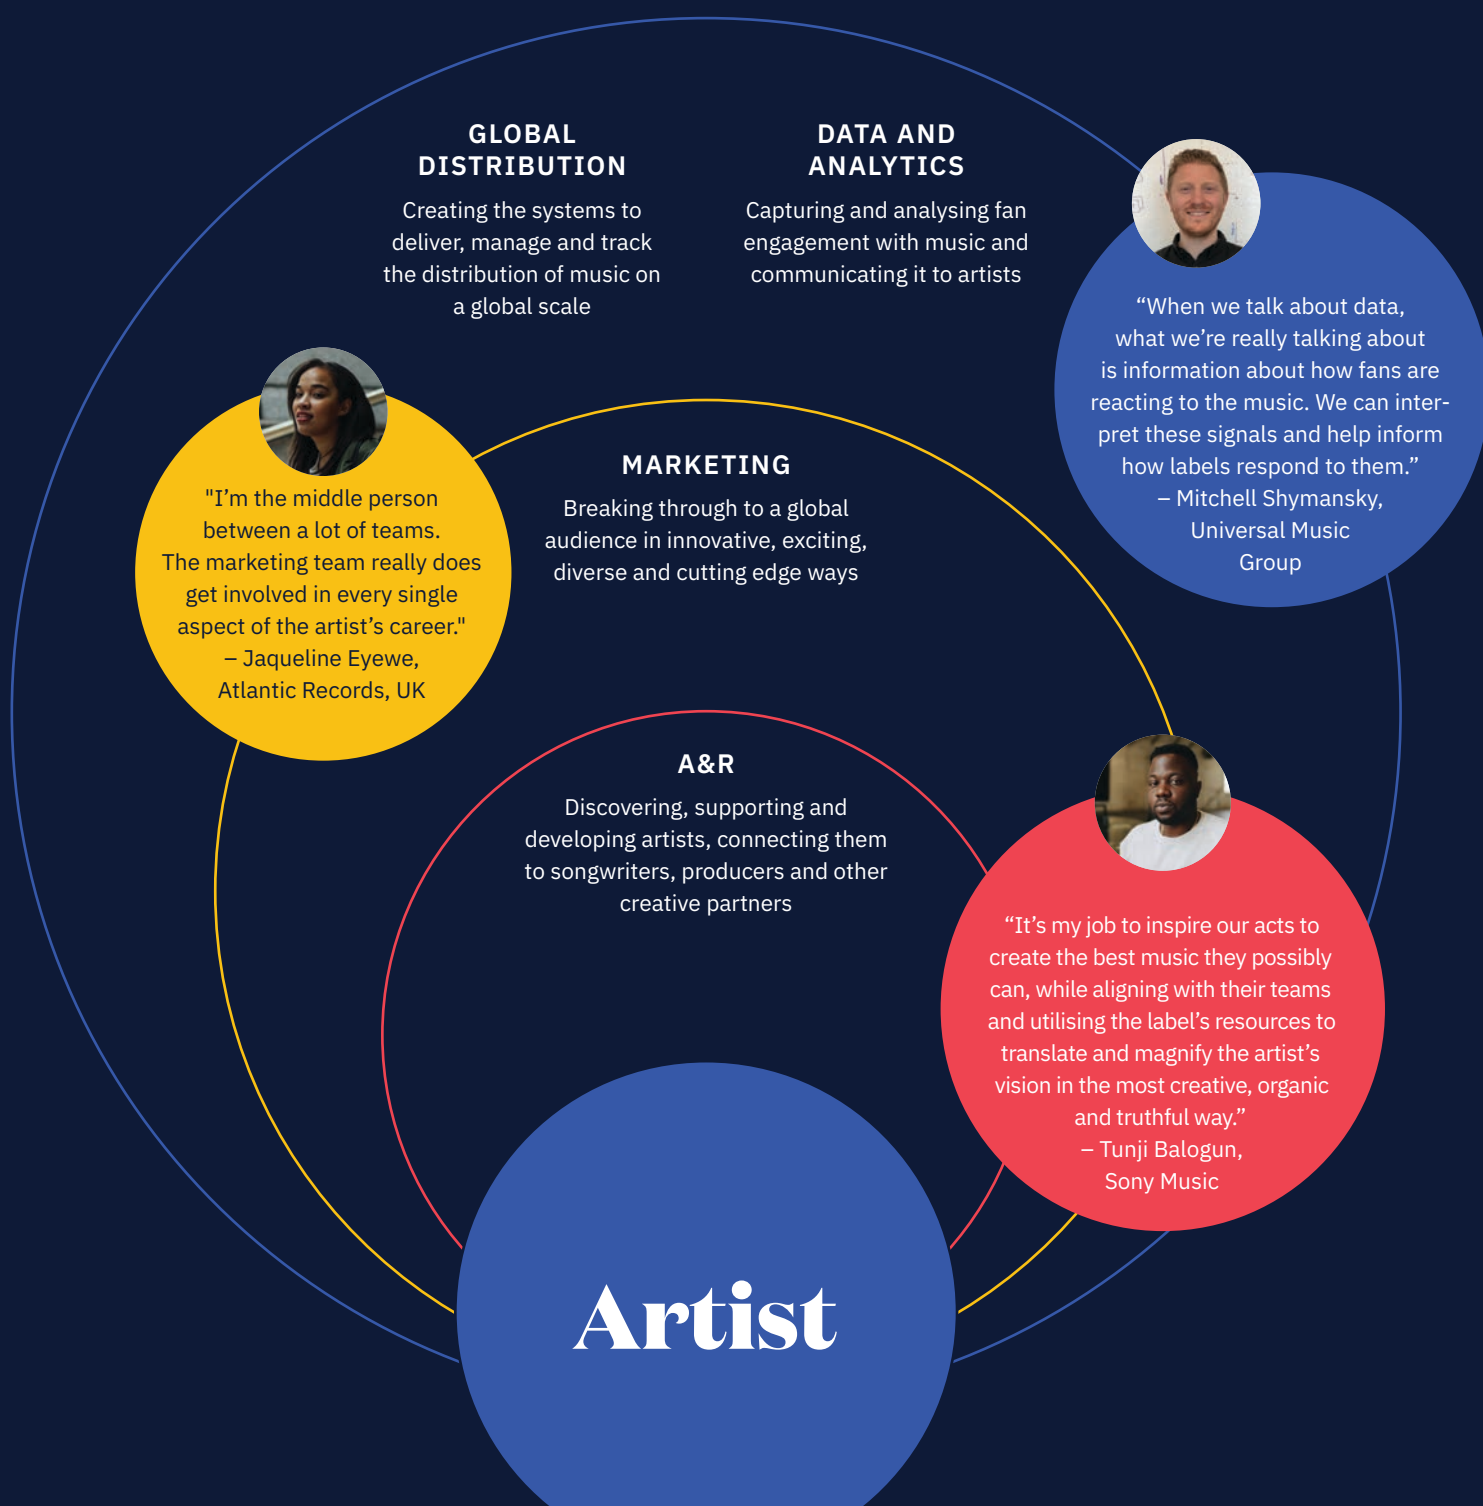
GLOBAL DISTRIBUTION

Creating the systems to deliver, manage and track the distribution of music on a global scale

DATA AND ANALYTICS

Capturing and analysing fan engagement with music and communicating it to artists

“When we talk about data, what we’re really talking about is information about how fans are reacting to the music. We can interpret these signals and help inform how labels respond to them.”
– Mitchell Shymansky,
Universal Music Group

"I’m the middle person between a lot of teams. The marketing team really does get involved in every single aspect of the artist’s career."
– Jaqueline Eyewe,
Atlantic Records, UK

MARKETING

Breaking through to a global audience in innovative, exciting, diverse and cutting edge ways

A&R

Discovering, supporting and developing artists, connecting them to songwriters, producers and other creative partners

“It’s my job to inspire our acts to create the best music they possibly can, while aligning with their teams and utilising the label’s resources to translate and magnify the artist’s vision in the most creative, organic and truthful way.”
– Tunji Balogun,
Sony Music

Artist